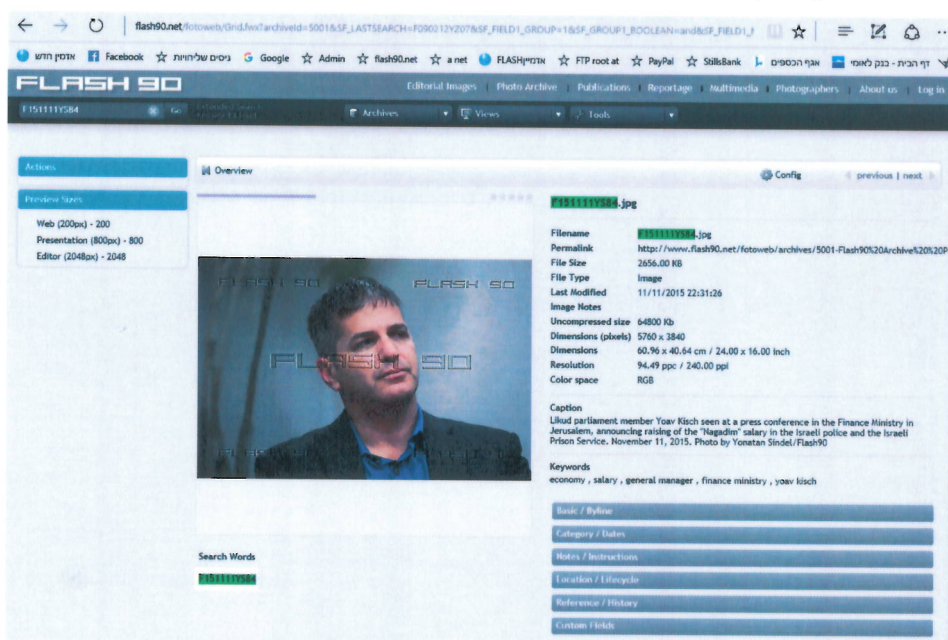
flash90.net/fotoweb/Grid.fwx?archiveId=5001&SF_LASTSEARCH=F090213Y207&SF_FIELD1_GROUP=1&SF_GROUP1_BOOLEAN=and&SF_FIELD1_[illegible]

אדמין חדש Facebook ניסים שליחויות Google Admin flash90.net a net FLASHאדמין FTP root at PayPal StillsBank אגף הכספים דף הבית - בנק לאומי

FLASH 90

Editorial Images | Photo Archive | Publications | Reportage | Multimedia | Photographers | About us | Log in

F151111Y584 Go Extended Search

Archives Views Tools

Actions

Preview Sizes

Web (200px) - 200
Presentation (800px) - 800
Editor (2048px) - 2048

Overview

Config

previous | next

FLASH 90 FLASH 90 FLASH 90

Search Words

F151111Y584

F151111Y584.jpg

| | |
|---|---|
| Filename | F151111Y584.jpg |
| Permalink | http://www.flash90.net/fotoweb/archives/5001-Flash90%20Archive%20%20P |
| File Size | 2656.00 KB |
| File Type | Image |
| Last Modified | 11/11/2015 22:31:26 |
| Image Notes | |
| Uncompressed size | 64800 Kb |
| Dimensions (pixels) | 5760 x 3840 |
| Dimensions | 60.96 x 40.64 cm / 24.00 x 16.00 inch |
| Resolution | 94.49 ppc / 240.00 ppi |
| Color space | RGB |

Caption
Likud parliament member Yoav Kisch seen at a press conference in the Finance Ministry in Jerusalem, announcing raising of the "Nagadim" salary in the Israeli police and the Israeli Prison Service. November 11, 2015. Photo by Yonatan Sindel/Flash90

Keywords
economy , salary , general manager , finance ministry , yoav kisch

Basic / Byline
Category / Dates
Notes / Instructions
Location / Lifecycle
Reference / History
Custom Fields